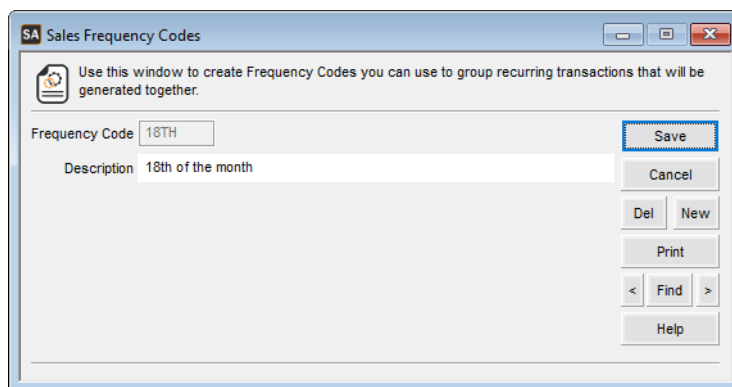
SA Sales Frequency Codes

Use this window to create Frequency Codes you can use to group recurring transactions that will be generated together.

Frequency Code 18TH

Description 18th of the month

Save
Cancel
Del
New
Print
<
Find
>
Help